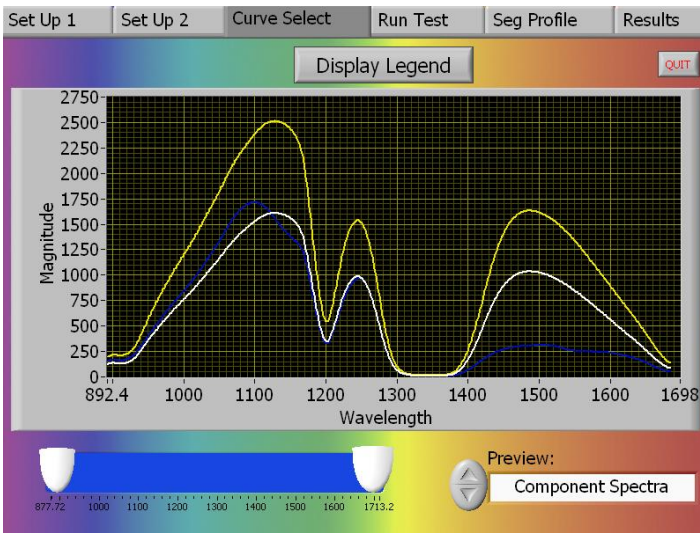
Set Up 1 | Set Up 2 | Curve Select | Run Test | Seg Profile | Results

Display Legend

QUIT

Magnitude

2750
2500
2250
2000
1750
1500
1250
1000
750
500
250
0

892.4 1000 1100 1200 1300 1400 1500 1600 1698

Wavelength

877.72 1000 1100 1200 1300 1400 1500 1600 1713.2

Preview:

Component Spectra